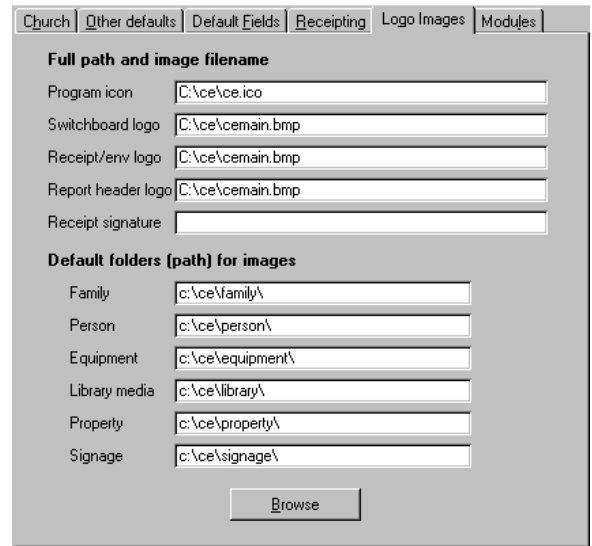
Church | Other defaults | Default Fields | Receipting | Logo Images | Modules

**Full path and image filename**

Program icon C:\ce\ce.ico

Switchboard logo C:\ce\cemain.bmp

Receipt/env logo C:\ce\cemain.bmp

Report header logo C:\ce\cemain.bmp

Receipt signature

**Default folders (path) for images**

Family c:\ce\family\

Person c:\ce\person\

Equipment c:\ce\equipment\

Library media c:\ce\library\

Property c:\ce\property\

Signage c:\ce\signage\

Browse